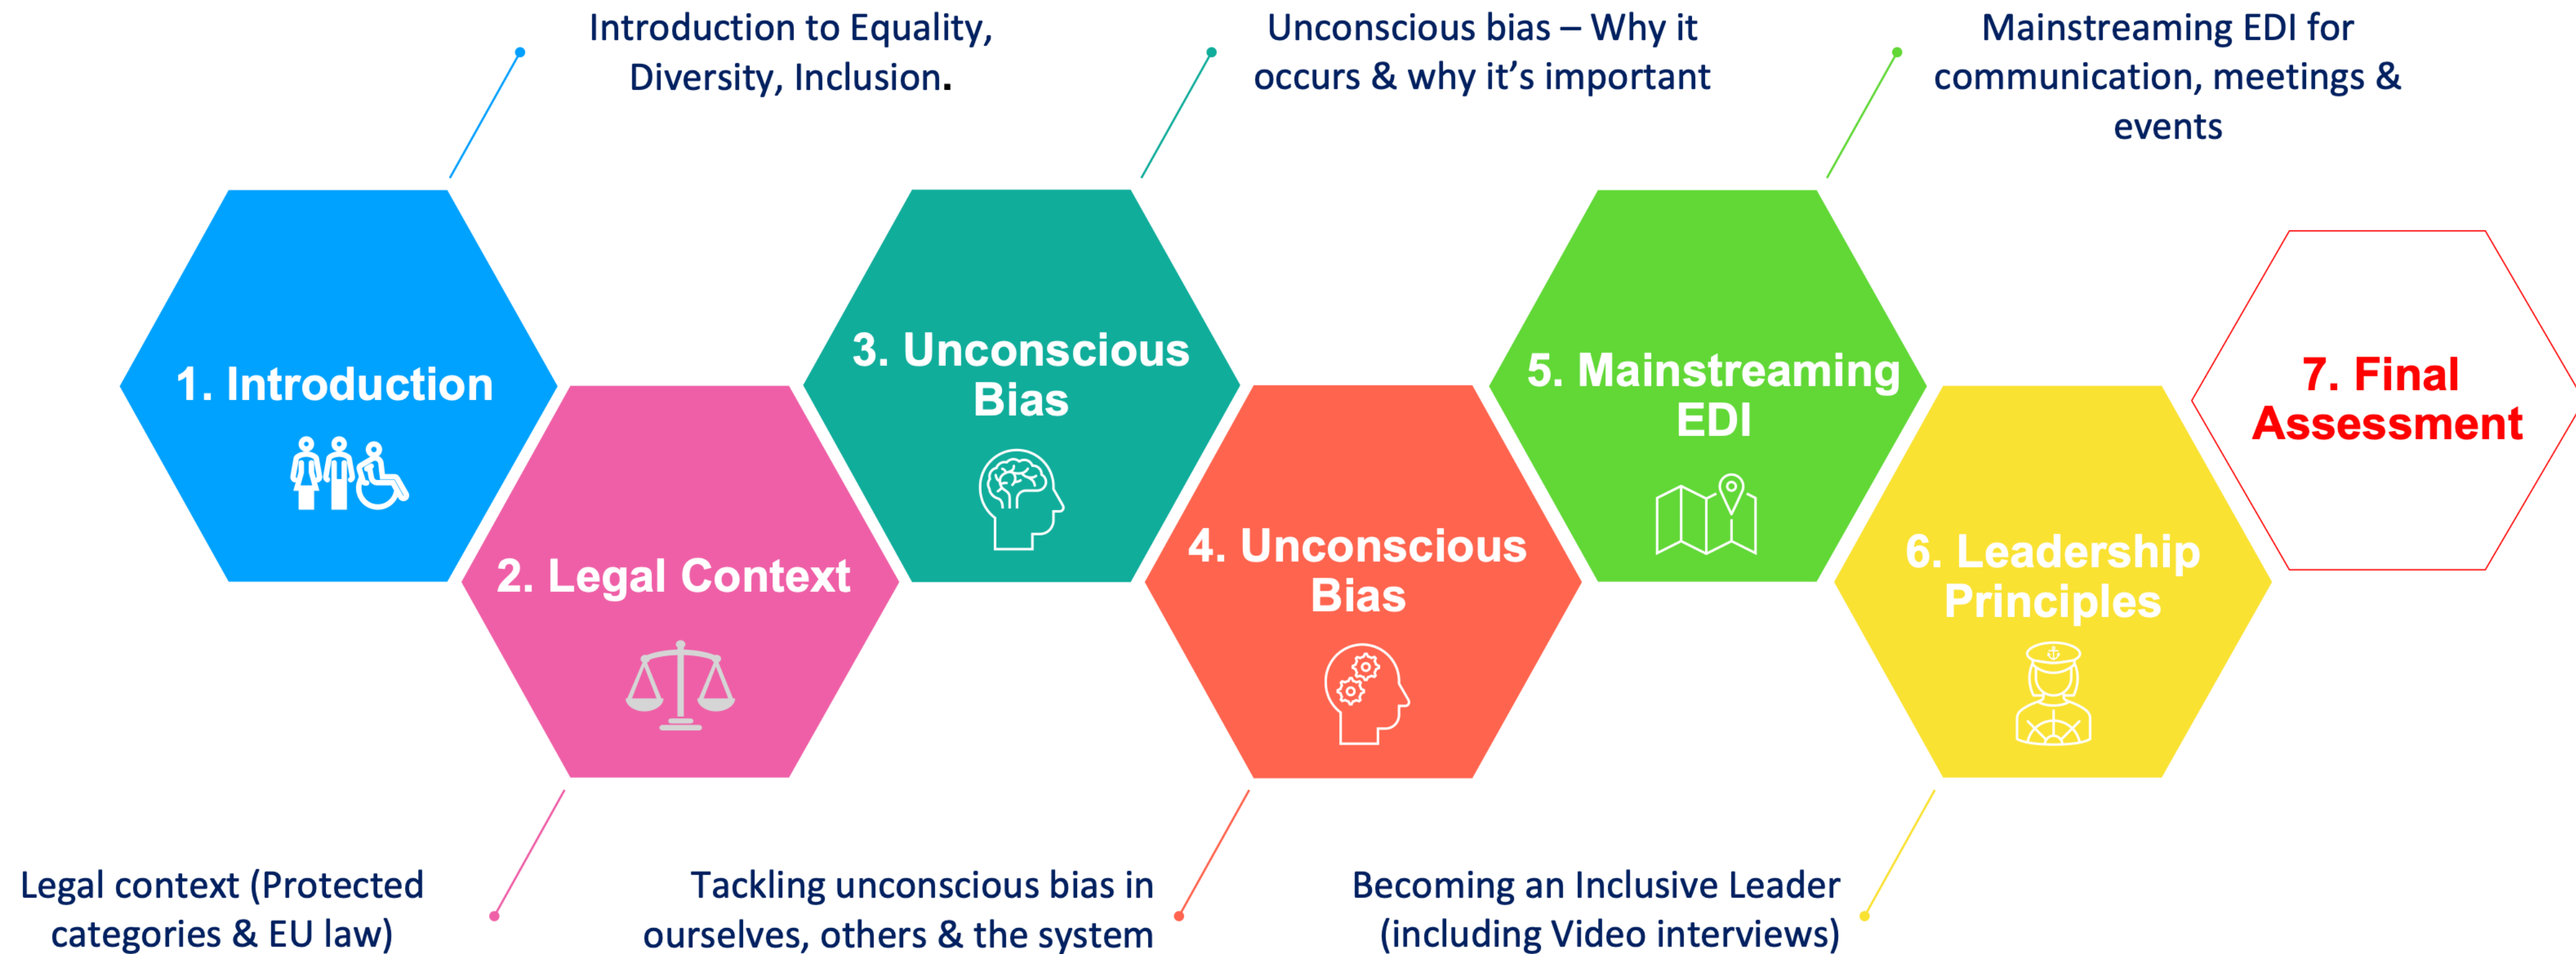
Introduction to Equality, Diversity, Inclusion.

Unconscious bias – Why it occurs & why it's important

Mainstreaming EDI for communication, meetings & events

1. Introduction

2. Legal Context

3. Unconscious Bias

4. Unconscious Bias

5. Mainstreaming EDI

6. Leadership Principles

7. Final Assessment

Legal context (Protected categories & EU law)

Tackling unconscious bias in ourselves, others & the system

Becoming an Inclusive Leader (including Video interviews)